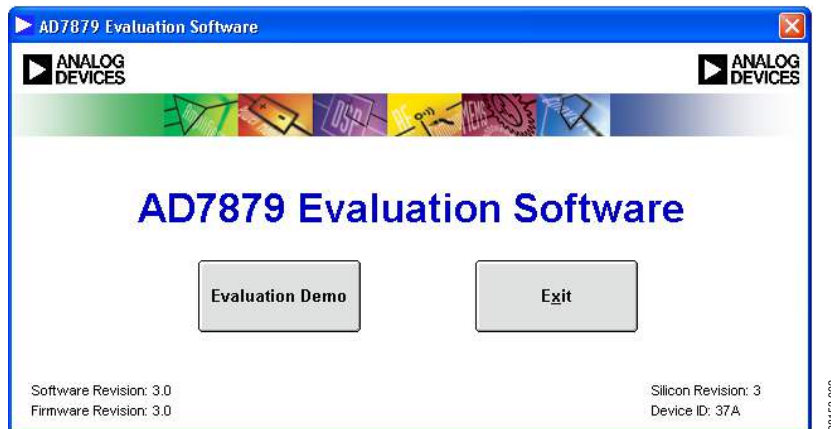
AD7879 Evaluation Software

ANALOG DEVICES

ANALOG DEVICES

DSP

MEMS

AD7879 Evaluation Software

Evaluation Demo

Exit

Software Revision: 3.0
Firmware Revision: 3.0

Silicon Revision: 3
Device ID: 37A

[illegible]